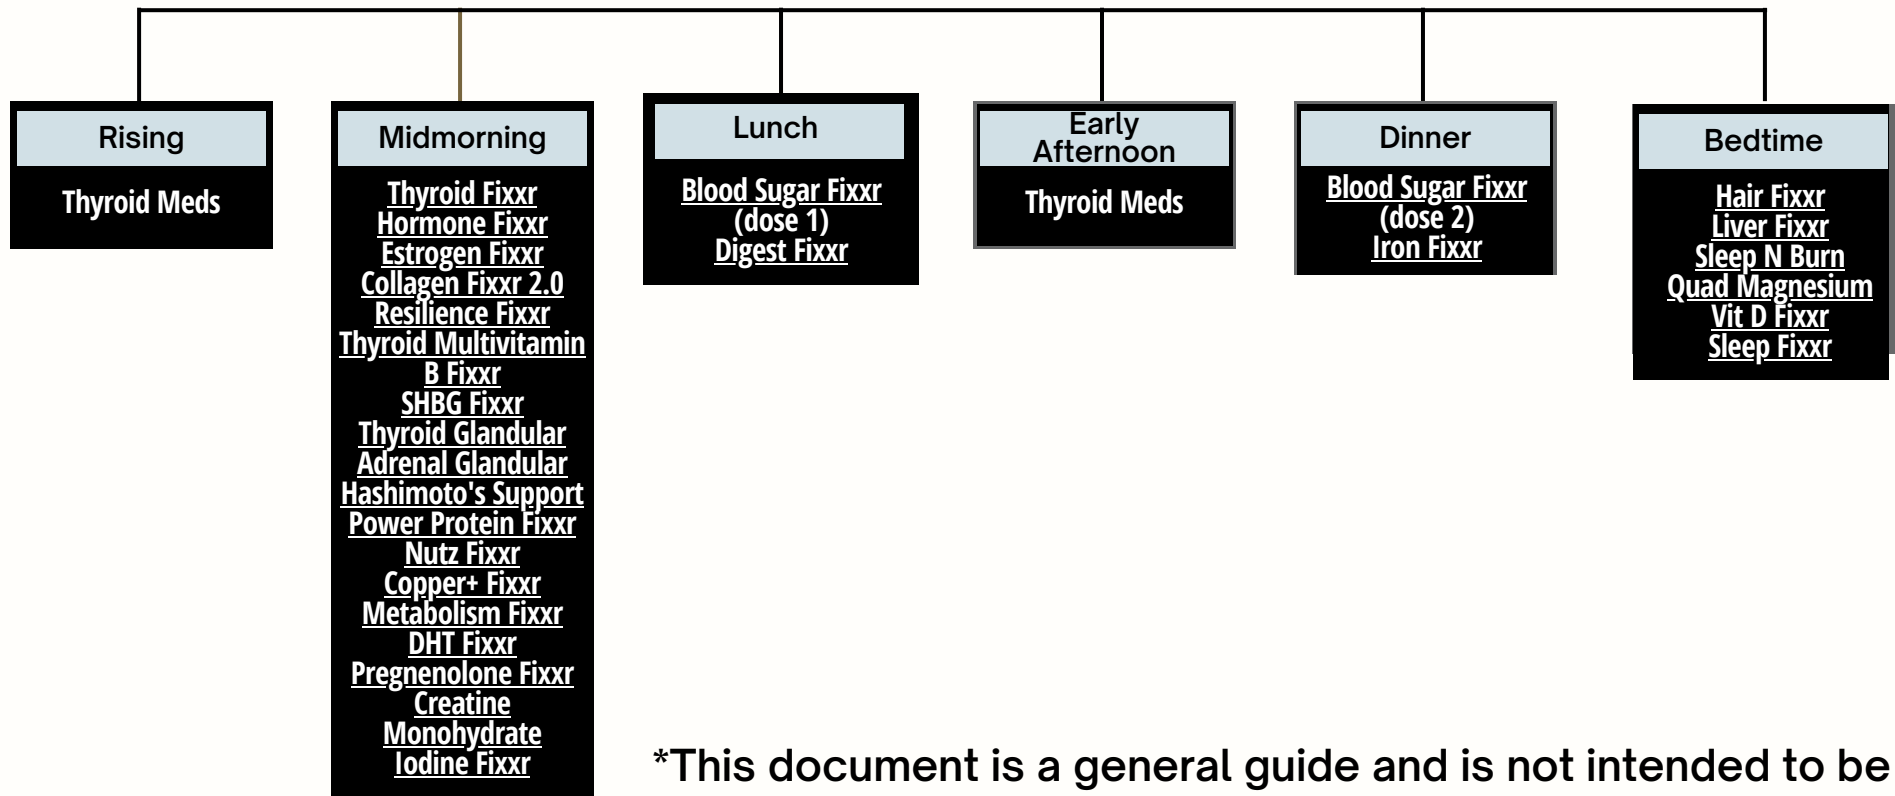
Rising

Thyroid Meds

Midmorning

Thyroid Fixxr
Hormone Fixxr
Estrogen Fixxr
Collagen Fixxr 2.0
Resilience Fixxr
Thyroid Multivitamin
B Fixxr
SHBG Fixxr
Thyroid Glandular
Adrenal Glandular
Hashimoto's Support
Power Protein Fixxr
Nutz Fixxr
Copper+ Fixxr
Metabolism Fixxr
DHT Fixxr
Pregnenolone Fixxr
Creatine Monohydrate
Iodine Fixxr

Lunch

Blood Sugar Fixxr (dose 1)
Digest Fixxr

Early Afternoon

Thyroid Meds

Dinner

Blood Sugar Fixxr (dose 2)
Iron Fixxr

Bedtime

Hair Fixxr
Liver Fixxr
Sleep N Burn
Quad Magnesium
Vit D Fixxr
Sleep Fixxr

*This document is a general guide and is not intended to be